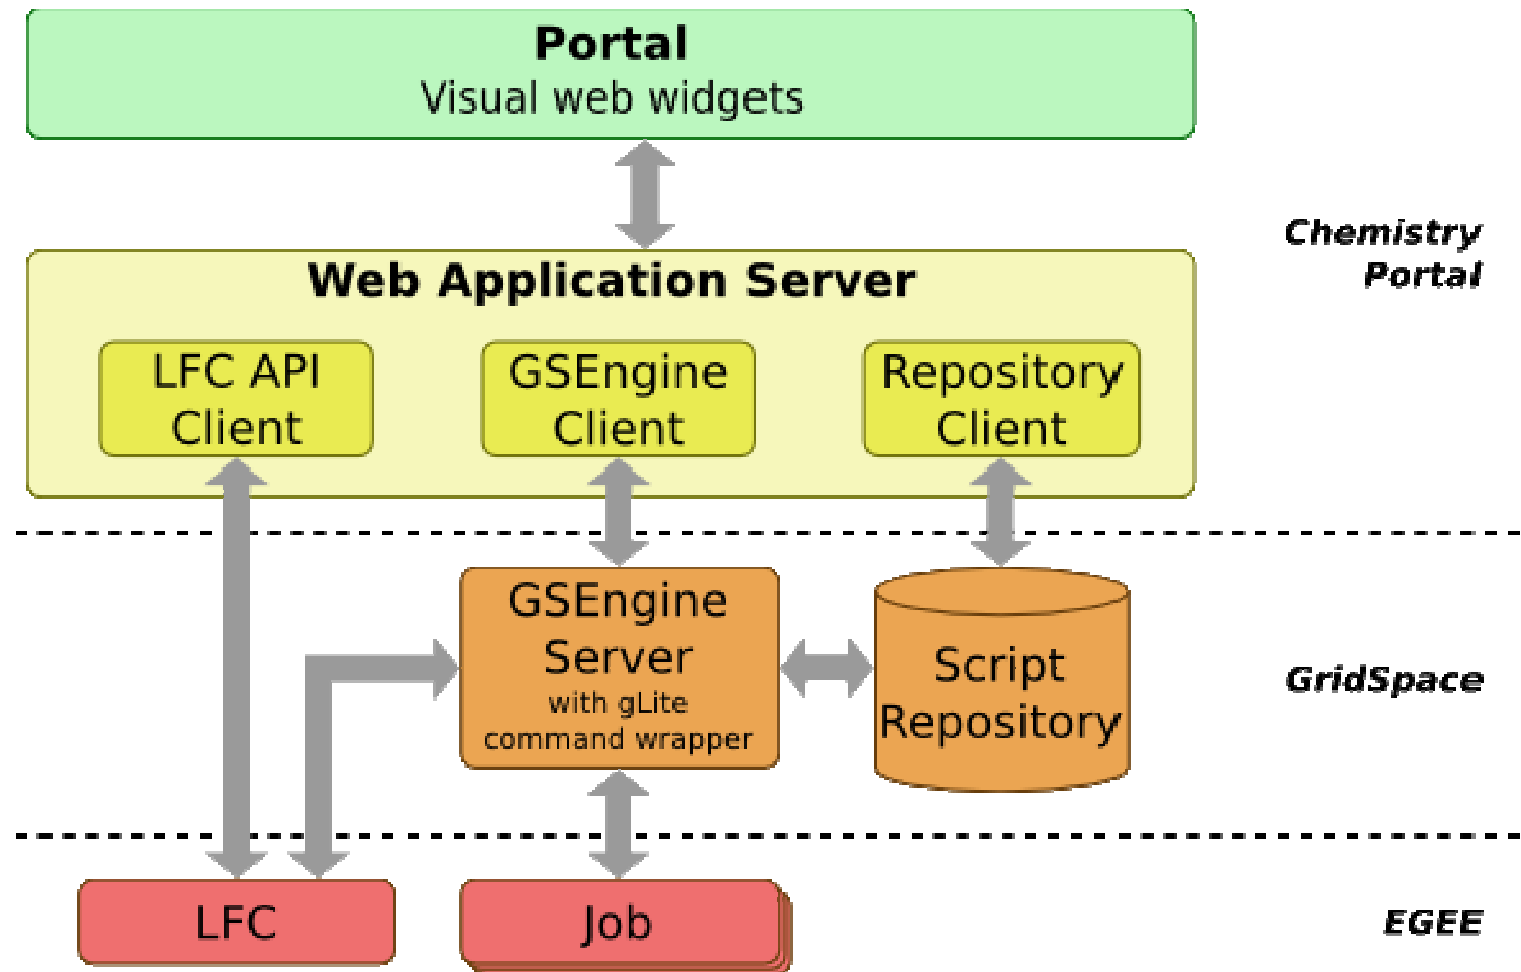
Portal
Visual web widgets

Chemistry Portal

Web Application Server

LFC API Client

GSEngine Client

Repository Client

GSEngine Server
with gLite command wrapper

Script Repository

GridSpace

LFC

Job

EGEE